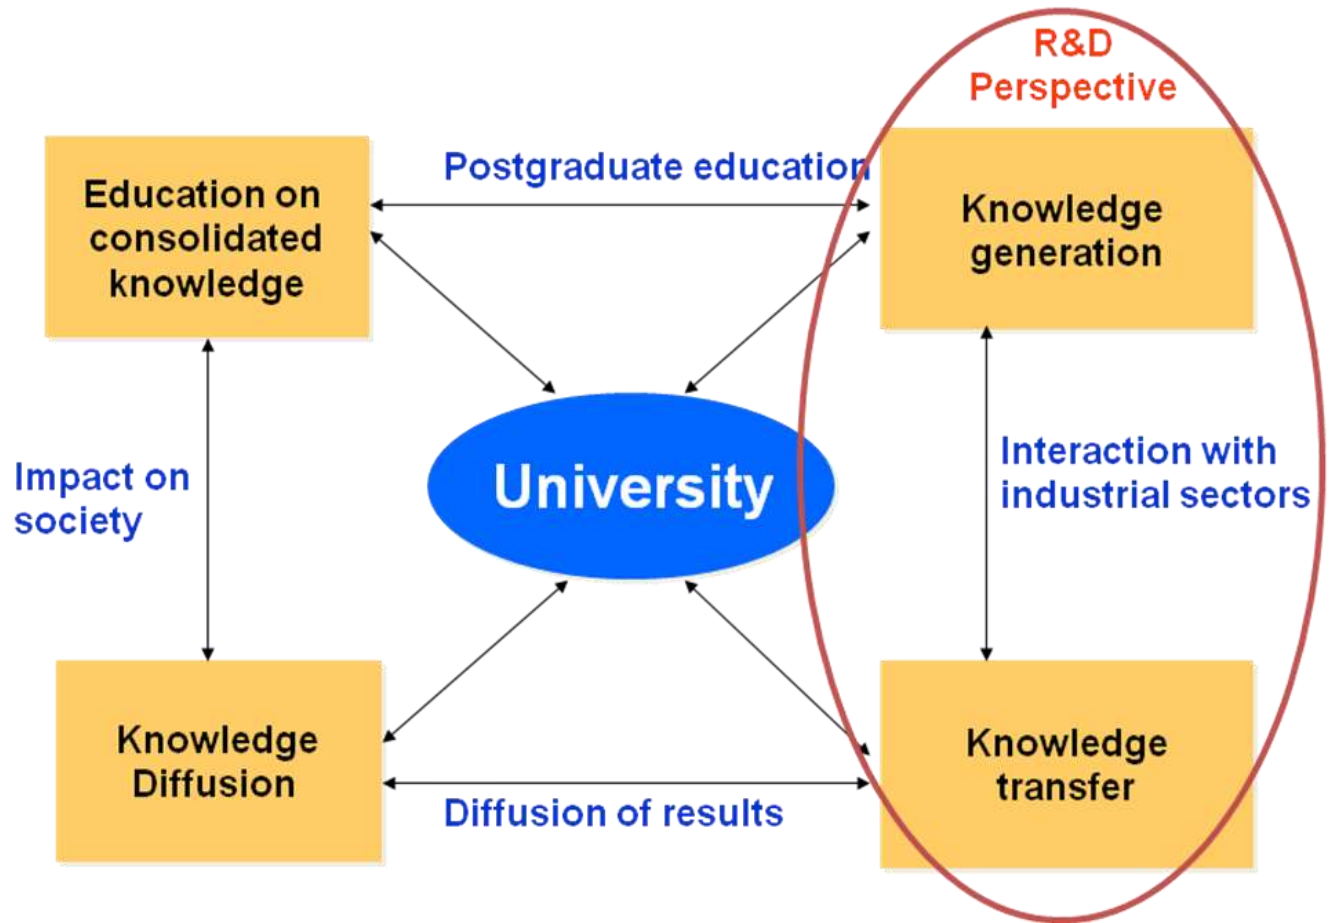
R&D Perspective

Education on consolidated knowledge

Postgraduate education

Knowledge generation

Impact on society

University

Interaction with industrial sectors

Knowledge Diffusion

Diffusion of results

Knowledge transfer